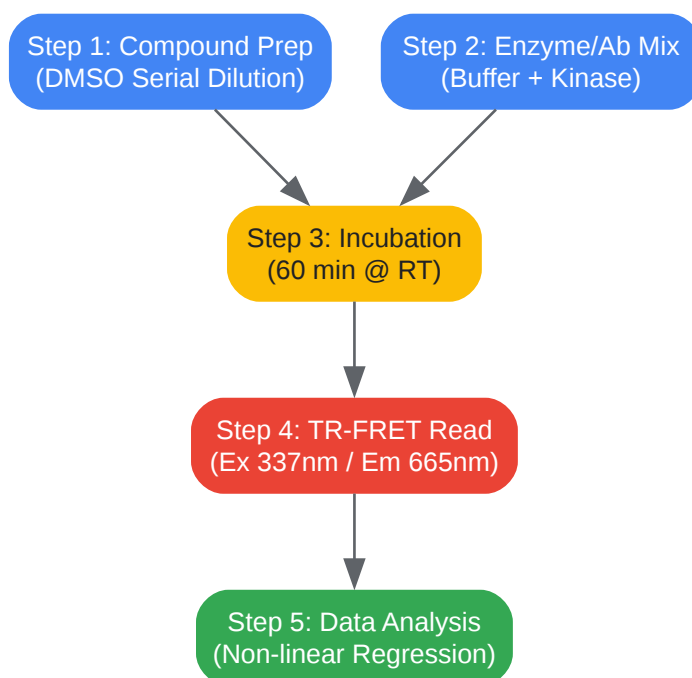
Step 1: Compound Prep
(DMSO Serial Dilution)

Step 2: Enzyme/Ab Mix
(Buffer + Kinase)

Step 3: Incubation
(60 min @ RT)

Step 4: TR-FRET Read
(Ex 337nm / Em 665nm)

Step 5: Data Analysis
(Non-linear Regression)